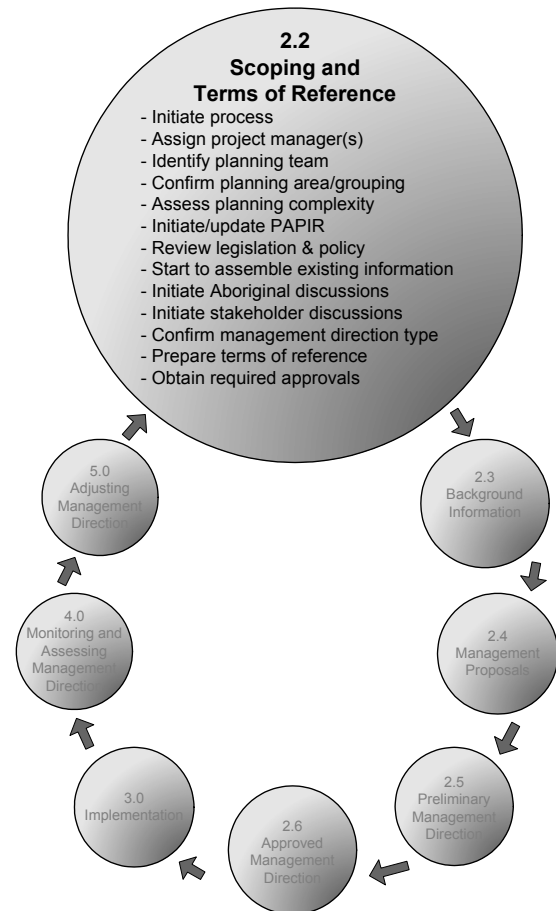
2.2
Scoping and
Terms of Reference
- Initiate process
- Assign project manager(s)
- Identify planning team
- Confirm planning area/grouping
- Assess planning complexity
- Initiate/update PAPIR
- Review legislation & policy
- Start to assemble existing information
- Initiate Aboriginal discussions
- Initiate stakeholder discussions
- Confirm management direction type
- Prepare terms of reference
- Obtain required approvals

2.3
Background
Information

2.4
Management
Proposals

2.5
Preliminary
Management
Direction

2.6
Approved
Management
Direction

3.0
Implementation

4.0
Monitoring and
Assessing
Management
Direction

5.0
Adjusting
Management
Direction